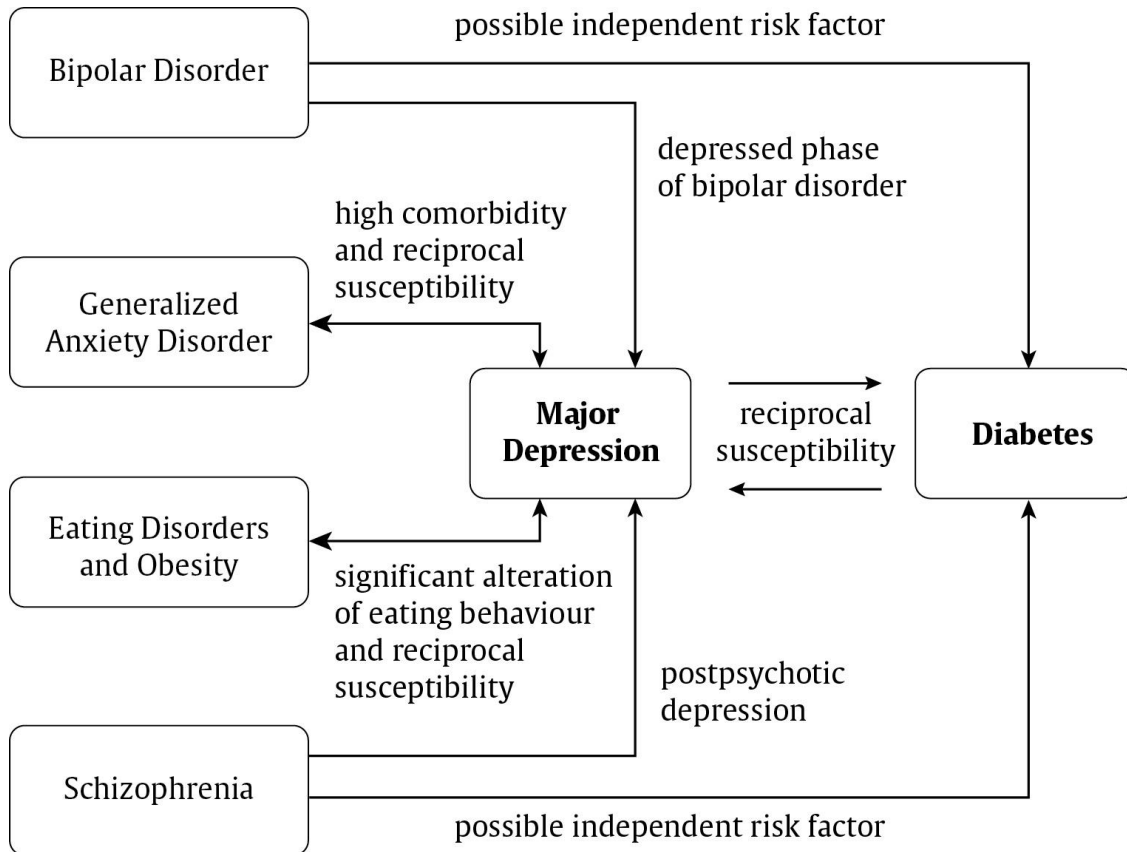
possible independent risk factor

Bipolar Disorder

depressed phase of bipolar disorder

high comorbidity and reciprocal susceptibility

Generalized Anxiety Disorder

Major Depression

reciprocal susceptibility

Diabetes

Eating Disorders and Obesity

significant alteration of eating behaviour and reciprocal susceptibility

postpsychotic depression

Schizophrenia

possible independent risk factor